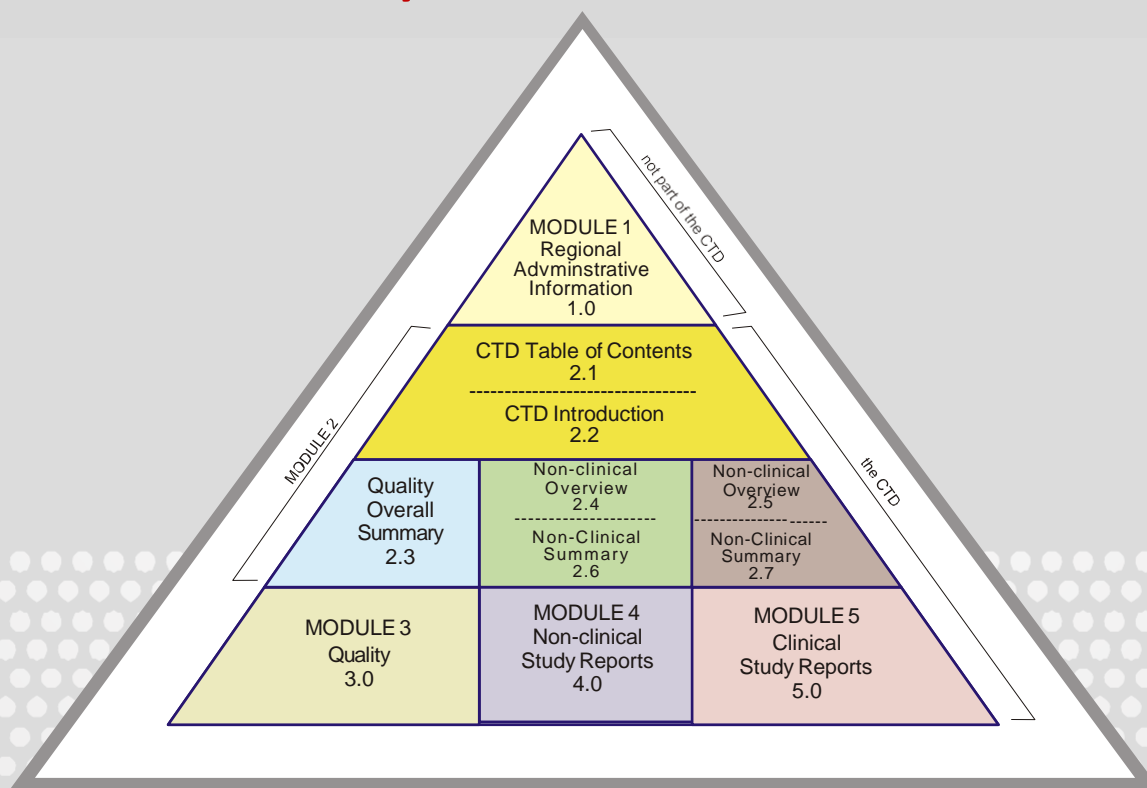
not part of the CTD

MODULE 1
Regional
Advminstrative
Information
1.0

MODULE 2

the CTD

CTD Table of Contents
2.1

CTD Introduction
2.2

Quality
Overall
Summary
2.3

Non-clinical
Overview
2.4

Non-Clinical
Summary
2.6

Non-clinical
Overview
2.5

Non-Clinical
Summary
2.7

MODULE 3
Quality
3.0

MODULE 4
Non-clinical
Study Reports
4.0

MODULE 5
Clinical
Study Reports
5.0